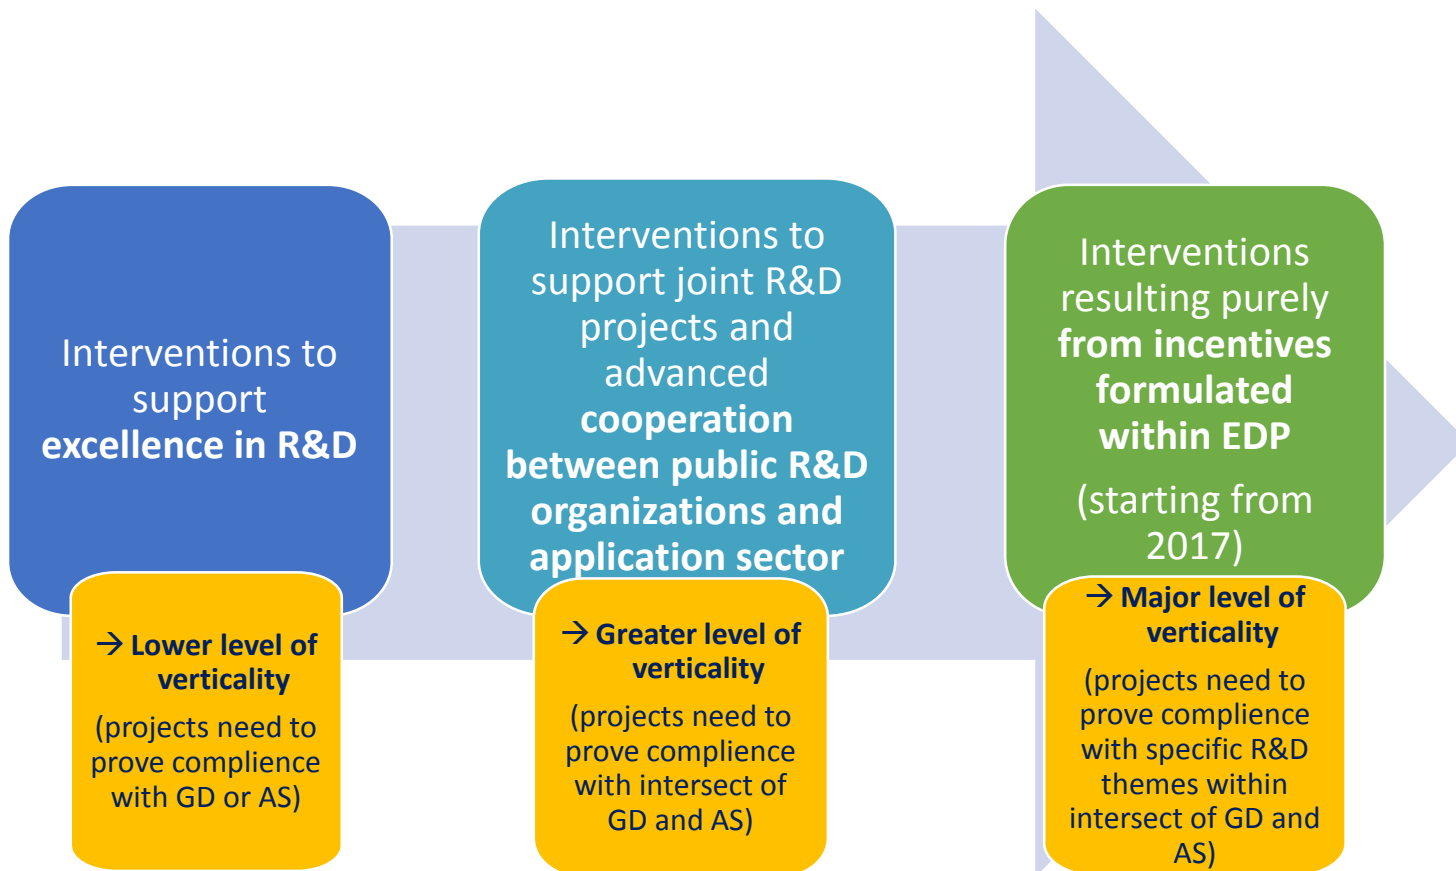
Interventions to support **excellence in R&D**

→ **Lower level of verticality**

(projects need to prove complience with GD or AS)

Interventions to support joint R&D projects and advanced **cooperation between public R&D organizations and application sector**

→ **Greater level of verticality**

(projects need to prove complience with intersect of GD and AS)

Interventions resulting purely **from incentives formulated within EDP**

(starting from 2017)

→ **Major level of verticality**

(projects need to prove complience with specific R&D themes within intersect of GD and AS)